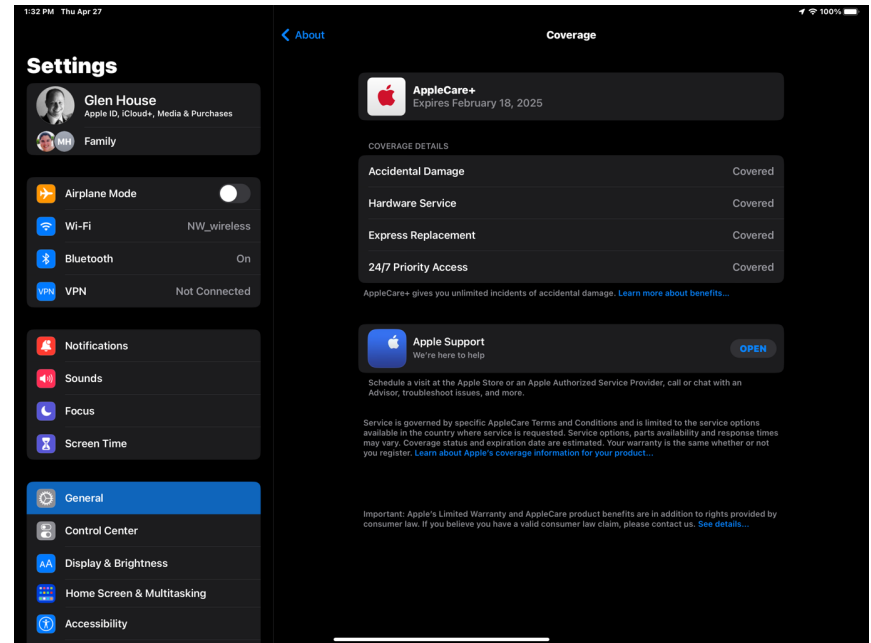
1:32 PM Thu Apr 27

100%

Settings

Glen House
Apple ID, iCloud+, Media & Purchases

MH Family

Airplane Mode

Wi-Fi NW_wireless

Bluetooth On

VPN Not Connected

Notifications

Sounds

Focus

Screen Time

General

Control Center

AA Display & Brightness

Home Screen & Multitasking

Accessibility

About

Coverage

AppleCare+
Expires February 18, 2025

COVERAGE DETAILS

| | |
|---|---|
| Accidental Damage | Covered |
| Hardware Service | Covered |
| Express Replacement | Covered |
| 24/7 Priority Access | Covered |

AppleCare+ gives you unlimited incidents of accidental damage. Learn more about benefits...

Apple Support
We're here to help

OPEN

Schedule a visit at the Apple Store or an Apple Authorized Service Provider, call or chat with an Advisor, troubleshoot issues, and more.

Service is governed by specific AppleCare Terms and Conditions and is limited to the service options available in the country where service is requested. Service options, parts availability and response times may vary. Coverage status and expiration date are estimated. Your warranty is the same whether or not you register. Learn about Apple's coverage information for your product...

Important: Apple's Limited Warranty and AppleCare product benefits are in addition to rights provided by consumer law. If you believe you have a valid consumer law claim, please contact us. See details...